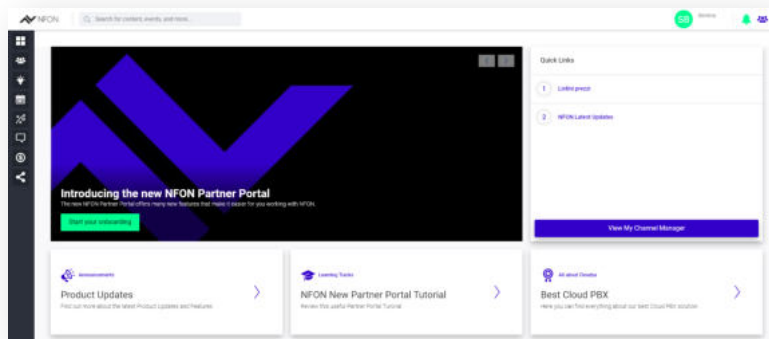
NFON

Search for content, events, and more...

SB

Quick Links

1 Linlini prezzi

2 NFON Latest Updates

Introducing the new NFON Partner Portal

The new NFON Partner Portal offers many new features that make it easier for you working with NFON.

Start your onboarding

View My Channel Manager

Announcements

Product Updates

Find out more about the latest Product Updates and Features

Learning Tracks

NFON New Partner Portal Tutorial

Review this useful Partner Portal Tutorial

All about Cloudya

Best Cloud PBX

Here you can find everything about our best Cloud PBX solution